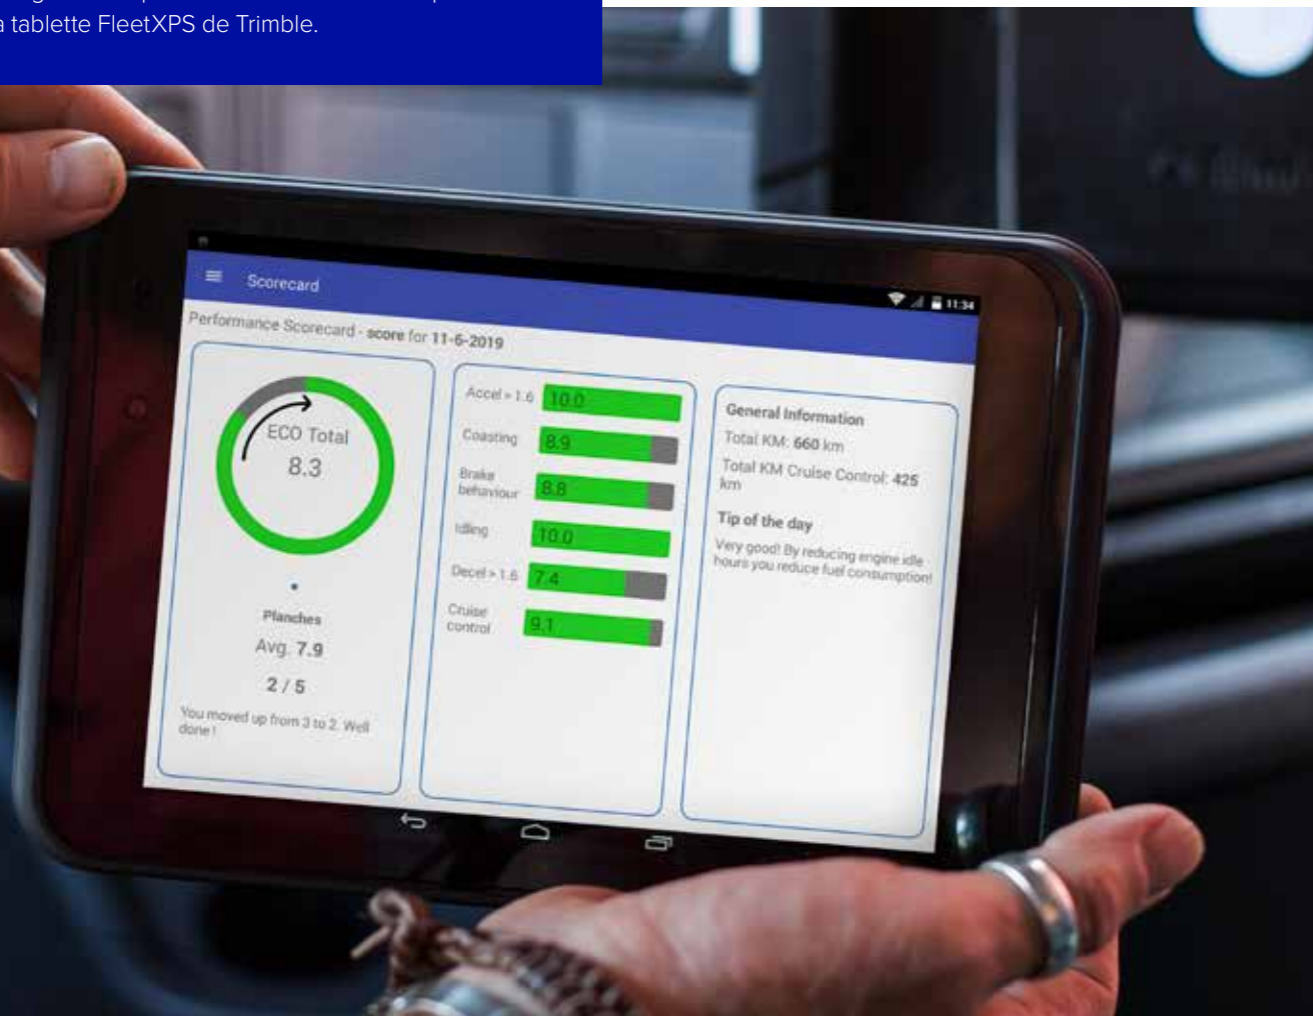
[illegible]
a tablette FleetXPS de Trimble.

Scorecard

11:34

Performance Scorecard - score for 11-6-2019

ECO Total
8.3

Planches
Avg. 7.9
2 / 5
You moved up from 3 to 2. Well done !

Accel > 1.6 10.0
Coasting 8.9
Brake behaviour 8.8
Idling 10.0
Decel > 1.6 7.4
Cruise control 9.1

General Information
Total KM: 660 km
Total KM Cruise Control: 425 km

Tip of the day
Very good! By reducing engine idle hours you reduce fuel consumption!